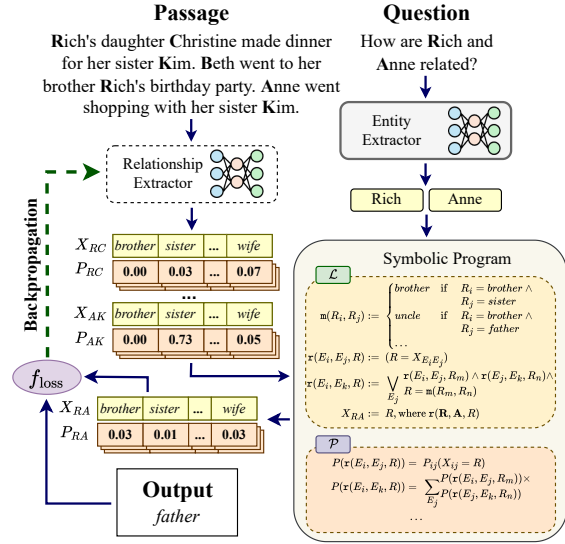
Passage

Rich's daughter Christine made dinner for her sister Kim. Beth went to her brother Rich's birthday party. Anne went shopping with her sister Kim.

Question

How are Rich and Anne related?

Entity Extractor

Rich

Anne

Relationship Extractor

Backpropagation

$X_{RC}$

| brother | sister | ... | wife |
|---|---|---|---|
| 0.00 | 0.03 | ... | 0.07 |

$P_{RC}$

...

$X_{AK}$

| brother | sister | ... | wife |
|---|---|---|---|
| 0.00 | 0.73 | ... | 0.05 |

$P_{AK}$

$f_{\text{loss}}$

$X_{RA}$

| brother | sister | ... | wife |
|---|---|---|---|
| 0.03 | 0.01 | ... | 0.03 |

$P_{RA}$

Output

father

Symbolic Program

$\mathcal{L}$

$\mathtt{m}(R_i, R_j) := \begin{cases} brother & \text{if} \quad R_i = brother \wedge R_j = sister \\ uncle & \text{if} \quad R_i = brother \wedge R_j = father \\ \dots \end{cases}$

$\mathtt{r}(E_i, E_j, R) := (R = X_{E_i E_j})$

$\mathtt{r}(E_i, E_k, R) := \bigvee_{E_j} \begin{array}{l} \mathtt{r}(E_i, E_j, R_m) \wedge \mathtt{r}(E_j, E_k, R_n) \wedge \\ R = \mathtt{m}(R_m, R_n) \end{array}$

$X_{RA} := R$, where $\mathtt{r}(\mathbf{R}, \mathbf{A}, R)$

$\mathcal{P}$

$P(\mathtt{r}(E_i, E_j, R)) = P_{ij}(X_{ij} = R)$

$P(\mathtt{r}(E_i, E_k, R)) = \sum_{E_j} \begin{array}{l} P(\mathtt{r}(E_i, E_j, R_m)) \times \\ P(\mathtt{r}(E_j, E_k, R_n)) \end{array}$

...